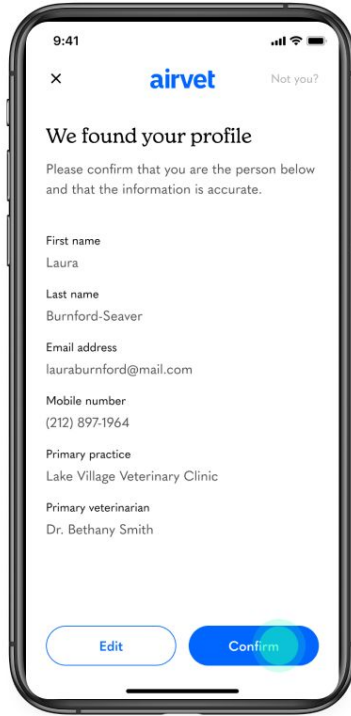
9:41

×

airvet

Not you?

We found your profile

Please confirm that you are the person below and that the information is accurate.

First name
Laura

Last name
Burnford-Seaver

Email address
lauraburnford@mail.com

Mobile number
(212) 897-1964

Primary practice
Lake Village Veterinary Clinic

Primary veterinarian
Dr. Bethany Smith

Edit

Confirm